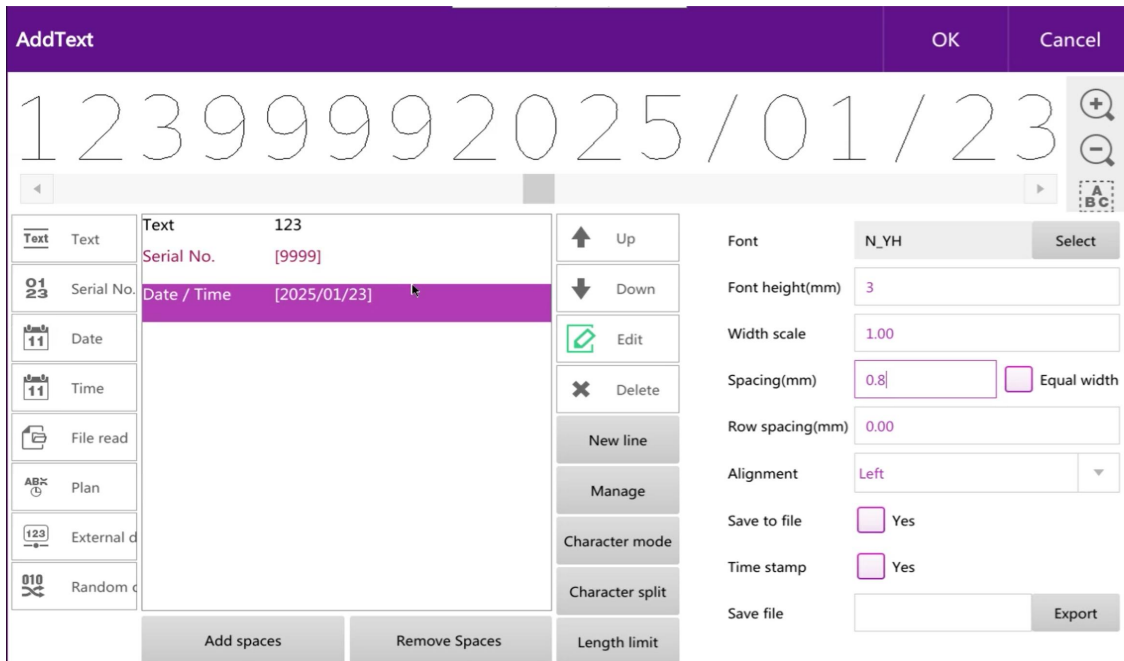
AddText

OK

Cancel

12399992025/01/23

A
BC

Text
Text

01
23
Serial No.

11
Date

11
Time

File read

ABX
Plan

123
External d

010
Random c

| | |
|---|---|
| Text | 123 |
| Serial No. | [9999] |
| Date / Time | [2025/01/23] |

Up

Down

Edit

Delete

New line

Manage

Character mode

Character split

Length limit

Add spaces

Remove Spaces

Font N_YH Select

Font height(mm) 3

Width scale 1.00

Spacing(mm) 0.8 Equal width

Row spacing(mm) 0.00

Alignment Left

Save to file Yes

Time stamp Yes

Save file Export